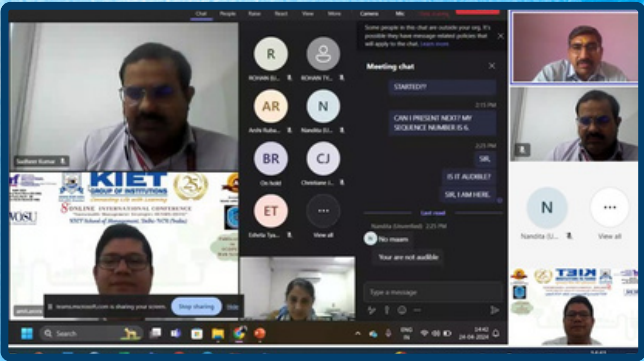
Chat People Raise React View More Camera Mic

Some people in this chat are outside your org. It's possible they have message-related policies that will apply to the chat. Learn more

R
ROHAN (U...

ROHAN TY...

AR
Arohi Raba...

N
Nandita (U...

BR
On hold

CJ
Christiane J...

ET
Edwita Tya...

View all

Meeting chat

STARTED??

2:15 PM
CAN I PRESENT NEXT? MY SEQUENCE NUMBER IS 6.

2:25 PM
SIR,

IS IT AUDIBLE?

SIR, I AM HERE.

Last read

Nandita (Unverified) 2:25 PM
No maam

Your are not audible

Type a message

Sudheer Kumar

KIET GROUP OF INSTITUTIONS
Connecting Life with Learning
8th ONLINE INTERNATIONAL CONFERENCE
KIET School of Management, Delhi-NCR (India)

WOSU

teams.microsoft.com is sharing your screen. Stop sharing Hide

N
Nandita (U...

View all

KIET

Search

ENG IN
14:42
26-04-2024